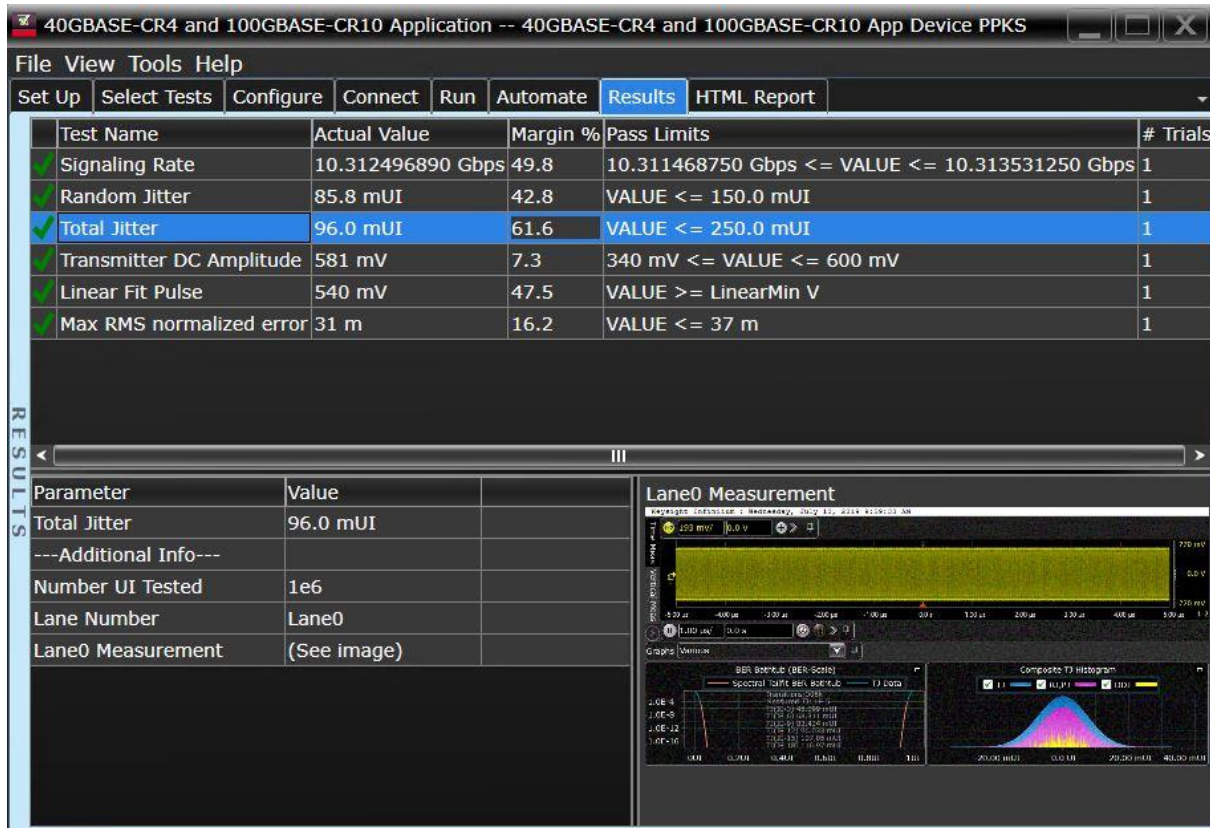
40GBASE-CR4 and 100GBASE-CR10 Application -- 40GBASE-CR4 and 100GBASE-CR10 App Device PPKS

File View Tools Help

Set Up | Select Tests | Configure | Connect | Run | Automate | Results | HTML Report

| | Test Name | Actual Value | Margin % | Pass Limits | # Trials |
|---|---|---|---|---|---|
| ✓ | Signaling Rate | 10.312496890 Gbps | 49.8 | 10.311468750 Gbps <= VALUE <= 10.313531250 Gbps | 1 |
| ✓ | Random Jitter | 85.8 mUI | 42.8 | VALUE <= 150.0 mUI | 1 |
| ✓ | Total Jitter | 96.0 mUI | 61.6 | VALUE <= 250.0 mUI | 1 |
| ✓ | Transmitter DC Amplitude | 581 mV | 7.3 | 340 mV <= VALUE <= 600 mV | 1 |
| ✓ | Linear Fit Pulse | 540 mV | 47.5 | VALUE >= LinearMin V | 1 |
| ✓ | Max RMS normalized error | 31 m | 16.2 | VALUE <= 37 m | 1 |

RESULTS

| Parameter | Value |
|---|---|
| Total Jitter | 96.0 mUI |
| ---Additional Info--- | |
| Number UI Tested | 1e6 |
| Lane Number | Lane0 |
| Lane0 Measurement | (See image) |

Lane0 Measurement

Keysight Infiniium : Wednesday, July 13, 2016 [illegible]

193 mV/ 0.0 V

770 mV

0.0 V

770 mV

1.00 us/ 0.0 s

Graphs

BER Bathtub (BER-Scale)

Spectral Tailfit BER Bathtub — TJ Data

1.0E-4
1.0E-8
1.0E-12
1.0E-16

Composite TJ Histogram

TJ DDJ

20.00 mUI 0.0 UI 20.00 mUI 40.00 mUI